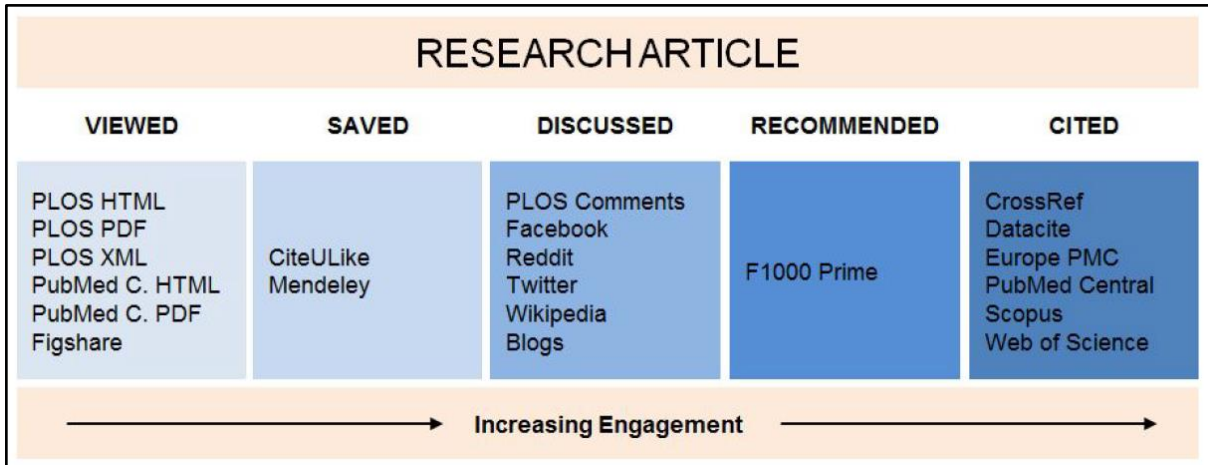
RESEARCHARTICLE

| VIEWED | SAVED | DISCUSSED | RECOMMENDED | CITED |
|---|---|---|---|---|
| PLOS HTML<br>PLOS PDF<br>PLOS XML<br>PubMed C. HTML<br>PubMed C. PDF<br>Figshare | CiteULike<br>Mendeley | PLOS Comments<br>Facebook<br>Reddit<br>Twitter<br>Wikipedia<br>Blogs | F1000 Prime | CrossRef<br>Datacite<br>Europe PMC<br>PubMed Central<br>Scopus<br>Web of Science |

Increasing Engagement